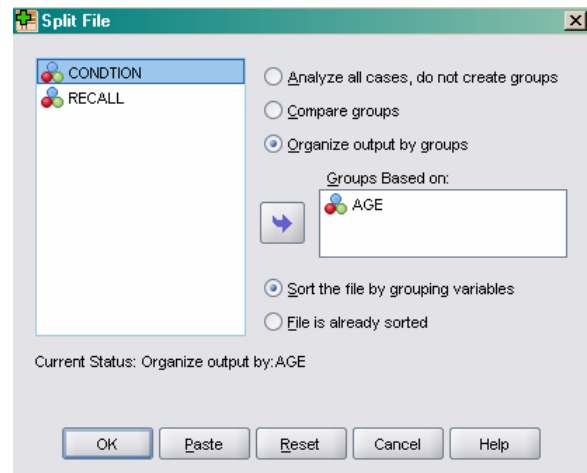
Split File

CONDTION
RECALL

Analyze all cases, do not create groups
Compare groups
Organize output by groups

Groups Based on:
AGE

Sort the file by grouping variables
File is already sorted

Current Status: Organize output by:AGE

OK
Paste
Reset
Cancel
Help